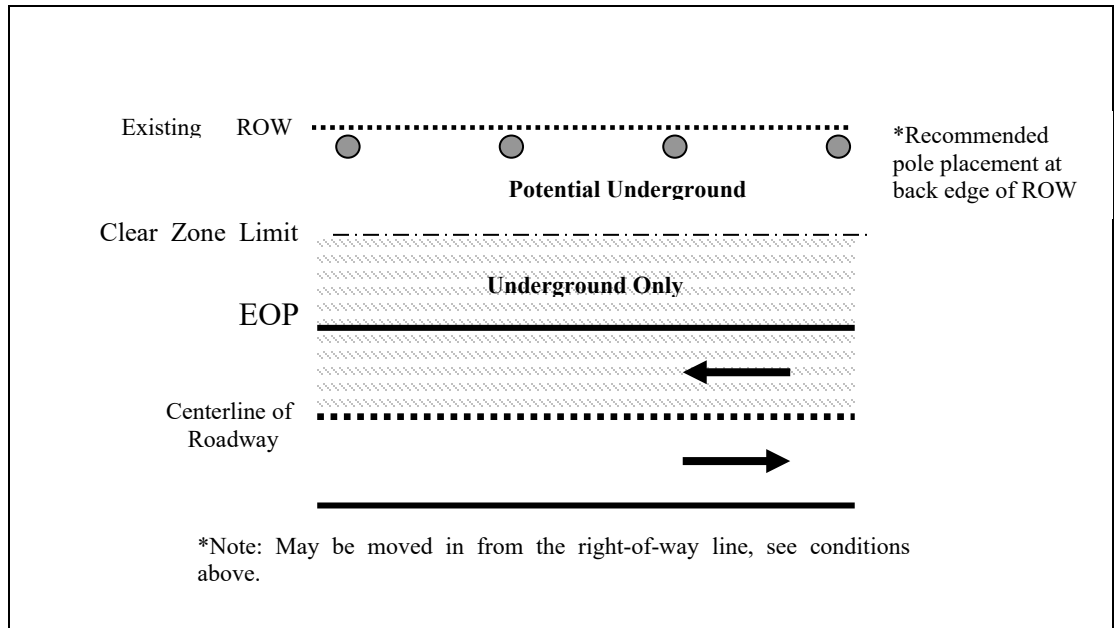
Existing ROW

*Recommended pole placement at back edge of ROW

Potential Underground

Clear Zone Limit

Underground Only

EOP

Centerline of Roadway

*Note: May be moved in from the right-of-way line, see conditions above.